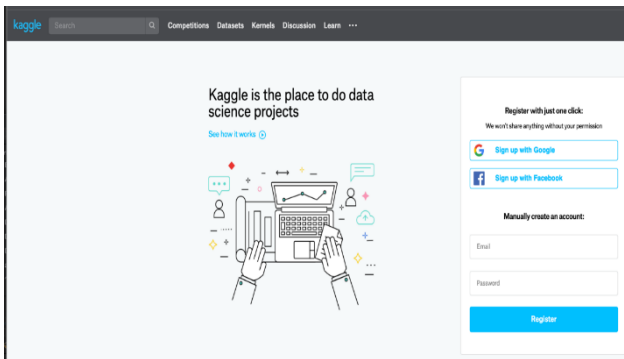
kaggle Search Competitions Datasets Kernels Discussion Learn ···

Kaggle is the place to do data science projects

See how it works

Register with just one click:

We won't share anything without your permission

Sign up with Google

Sign up with Facebook

Manually create an account:

Email

Password

Register